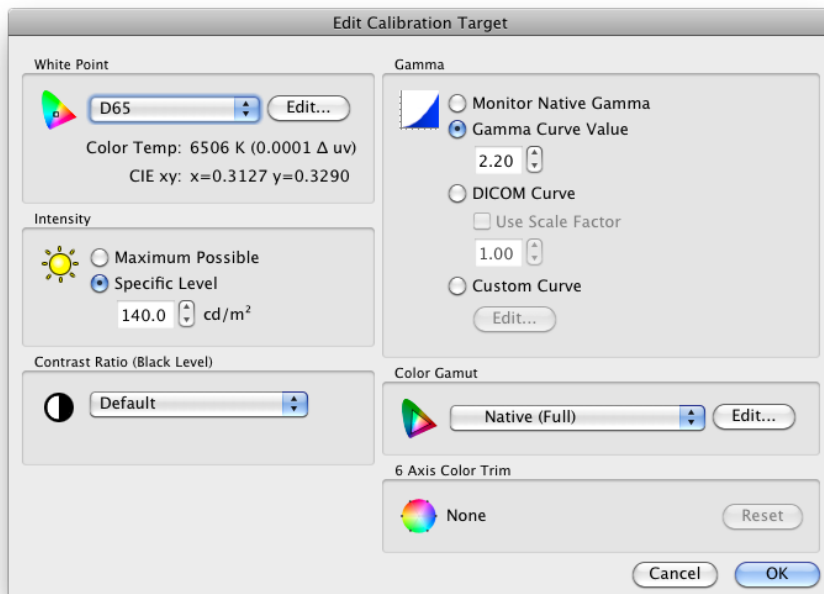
Edit Calibration Target

White Point

D65

Edit...

Color Temp: 6506 K (0.0001 Δ uv)

CIE xy: x=0.3127 y=0.3290

Intensity

Maximum Possible

Specific Level

140.0 cd/m²

Contrast Ratio (Black Level)

Default

Gamma

Monitor Native Gamma

Gamma Curve Value

2.20

DICOM Curve

Use Scale Factor

1.00

Custom Curve

Edit...

Color Gamut

Native (Full)

Edit...

6 Axis Color Trim

None

Reset

Cancel

OK